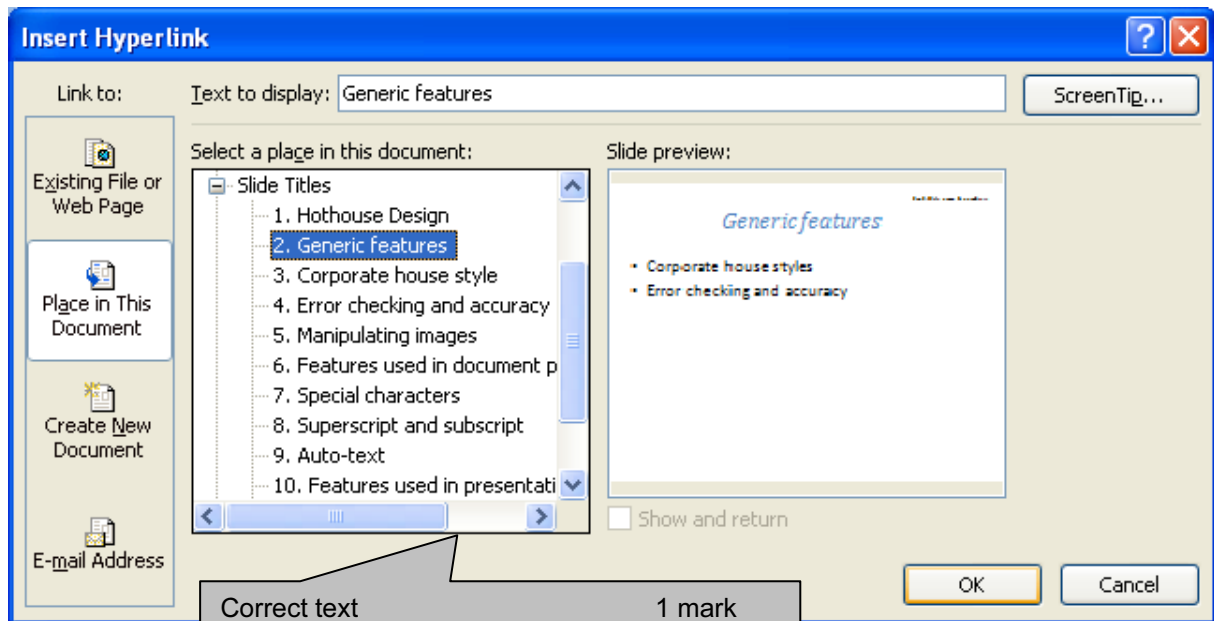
Insert Hyperlink

Link to:

Existing File or Web Page

Place in This Document

Create New Document

E-mail Address

Text to display: Generic features

ScreenTip...

Select a place in this document:

Slide Titles
1. Hothouse Design
2. Generic features
3. Corporate house style
4. Error checking and accuracy
5. Manipulating images
6. Features used in document p
7. Special characters
8. Superscript and subscript
9. Auto-text
10. Features used in presentati

Slide preview:

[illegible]

Generic features

• Corporate house styles
• Error checking and accuracy

Show and return

OK

Cancel

Correct text 1 mark